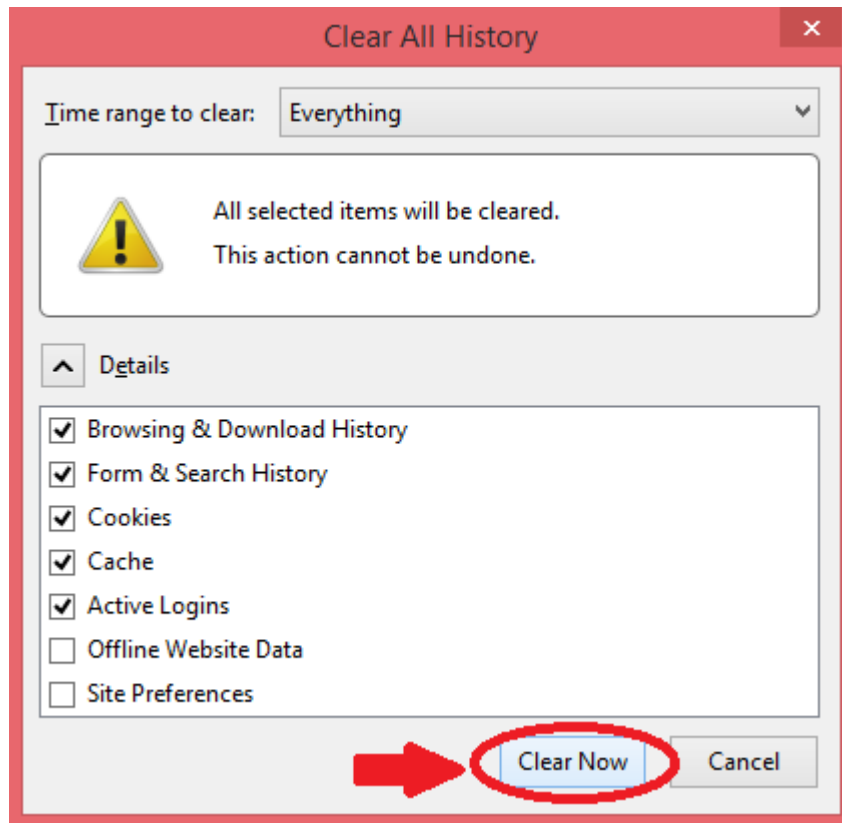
Clear All History

Time range to clear: Everything

All selected items will be cleared.
This action cannot be undone.

Details

Browsing & Download History
Form & Search History
Cookies
Cache
Active Logins
Offline Website Data
Site Preferences

Clear Now
Cancel